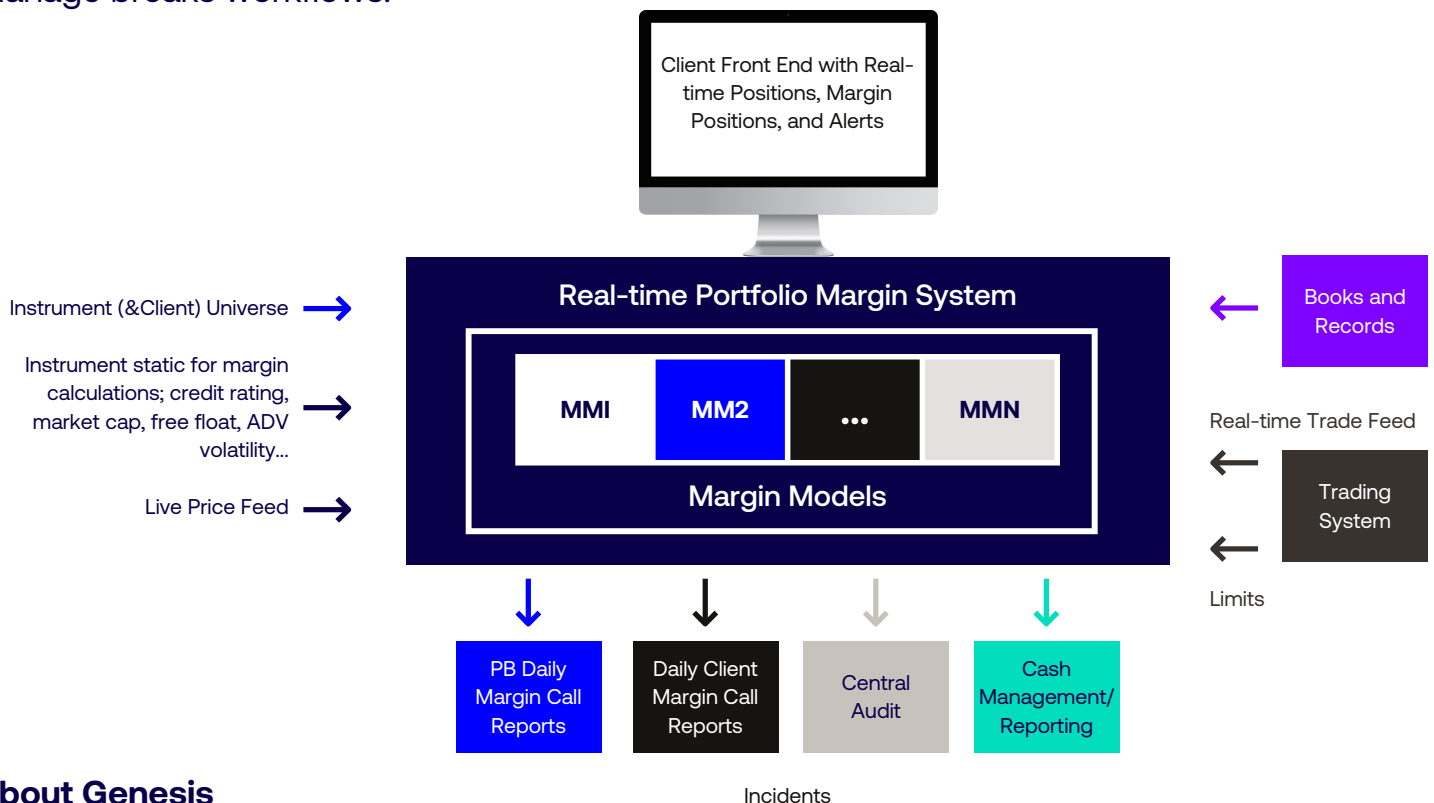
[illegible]anage breaks workflows.

Client Front End with Real-time Positions, Margin Positions, and Alerts

Instrument (&Client) Universe

Instrument static for margin calculations; credit rating, market cap, free float, ADV volatility...

Live Price Feed

Real-time Portfolio Margin System

MMI

MM2

...

MMN

Margin Models

Books and Records

Real-time Trade Feed

Trading System

Limits

PB Daily Margin Call Reports

Daily Client Margin Call Reports

Central Audit

Cash Management/ Reporting

Incidents

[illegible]bout Genesis